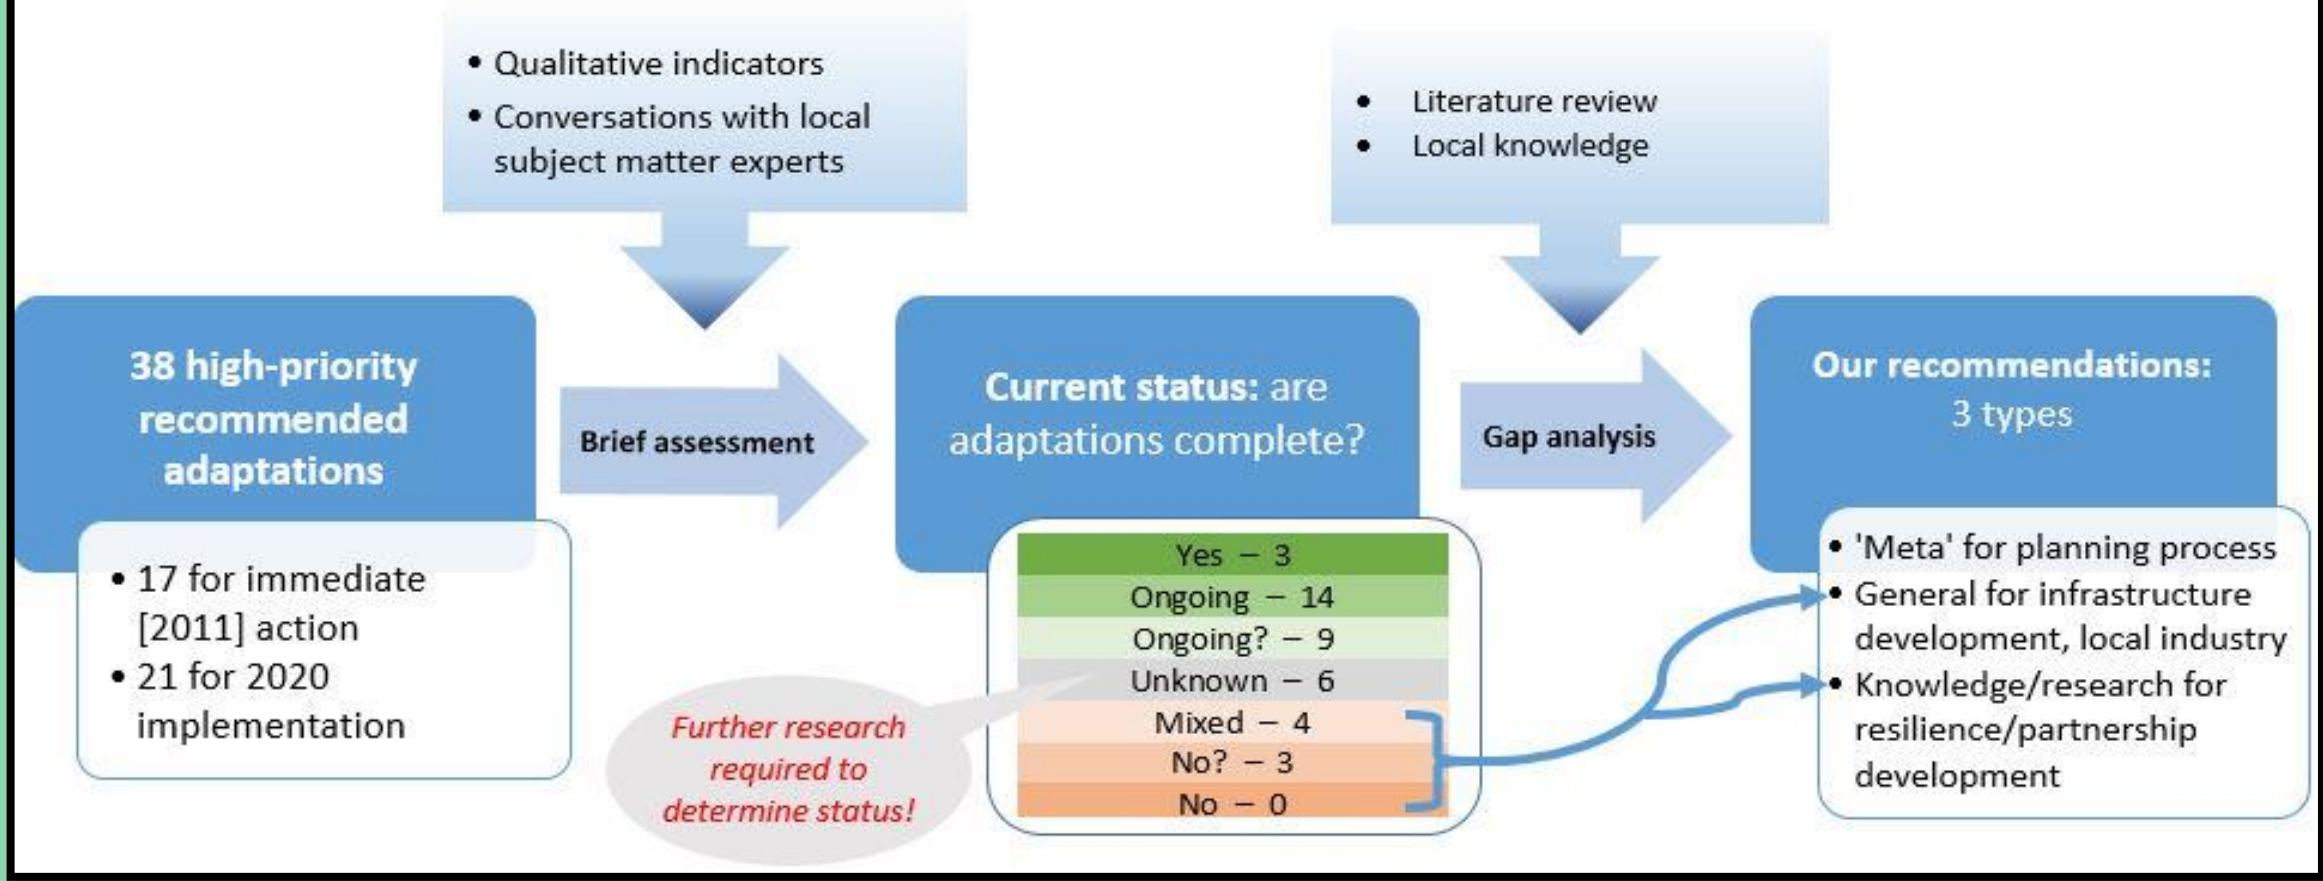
• Qualitative indicators
• Conversations with local subject matter experts

• Literature review
• Local knowledge

38 high-priority recommended adaptations

• 17 for immediate [2011] action
• 21 for 2020 implementation

Brief assessment

Current status: are adaptations complete?

Yes – 3
Ongoing – 14
Ongoing? – 9
Unknown – 6
Mixed – 4
No? – 3
No – 0

Further research required to determine status!

Gap analysis

Our recommendations: 3 types

• 'Meta' for planning process
• General for infrastructure development, local industry
• Knowledge/research for resilience/partnership development